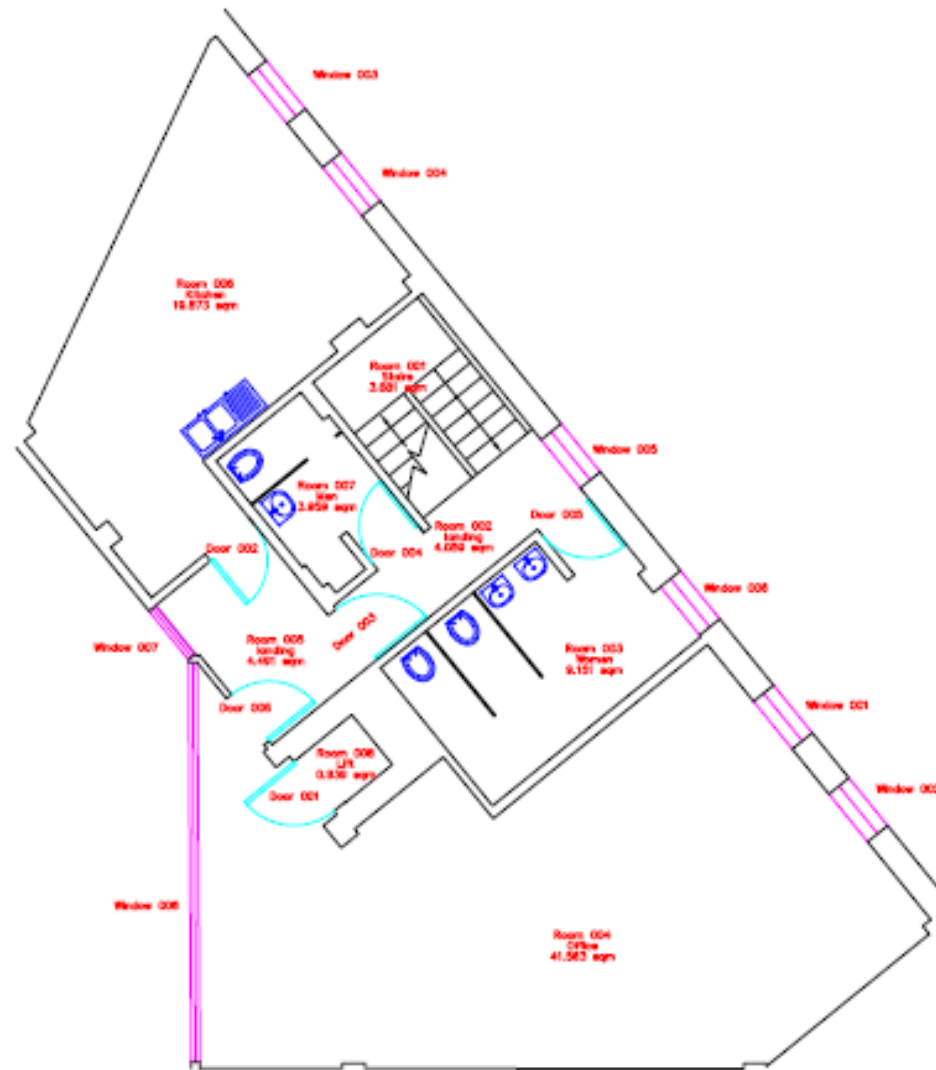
Window 003

Window 004

Room 006
Kitchen
16.873 sqm

Room 001
Stairs
3.881 sqm

Window 005

Room 007
Men
3.659 sqm

Room 002
landing
4.059 sqm

Door 003

Door 002

Door 004

Window 006

Door 005

Room 005
landing
4.491 sqm

Room 003
Women
9.151 sqm

Window 007

Door 006

Window 001

Room 008
Lift
0.939 sqm

Door 001

Window 002

Window 008

Room 004
Office
41.563 sqm